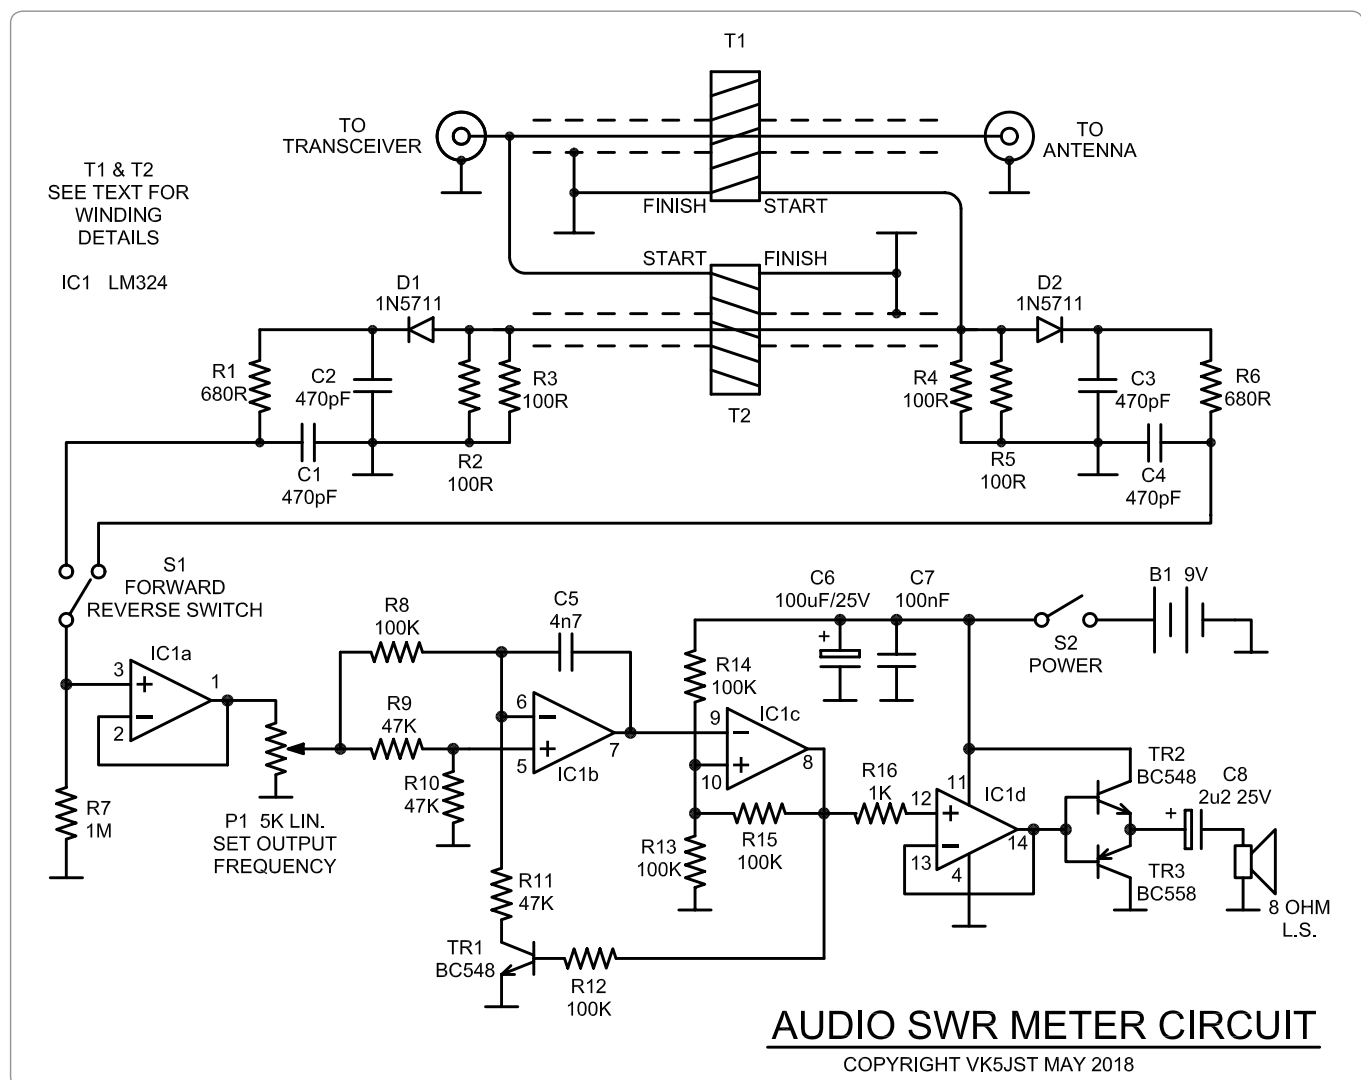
T1

TO TRANSCEIVER

TO ANTENNA

T1 & T2
SEE TEXT FOR
WINDING
DETAILS

IC1 LM324

FINISH START

START FINISH

D1
1N5711

D2
1N5711

R1
680R

C2
470pF

R3
100R

T2

R4
100R

C3
470pF

R6
680R

C1
470pF

R2
100R

R5
100R

C4
470pF

S1
FORWARD
REVERSE SWITCH

R8
100K

C5
4n7

C6
100uF/25V

C7
100nF

B1 9V

S2
POWER

IC1a

3
2
1

R9
47K

6
5
7

IC1b

R14
100K

9
10
8

IC1c

R10
47K

R7
1M

P1 5K LIN.
SET OUTPUT
FREQUENCY

R13
100K

R15
100K

R16
1K

12
13
11
4
14

IC1d

TR2
BC548

C8
2u2 25V

TR3
BC558

8 OHM
L.S.

R11
47K

TR1
BC548

R12
100K

AUDIO SWR METER CIRCUIT
COPYRIGHT VK5JST MAY 2018